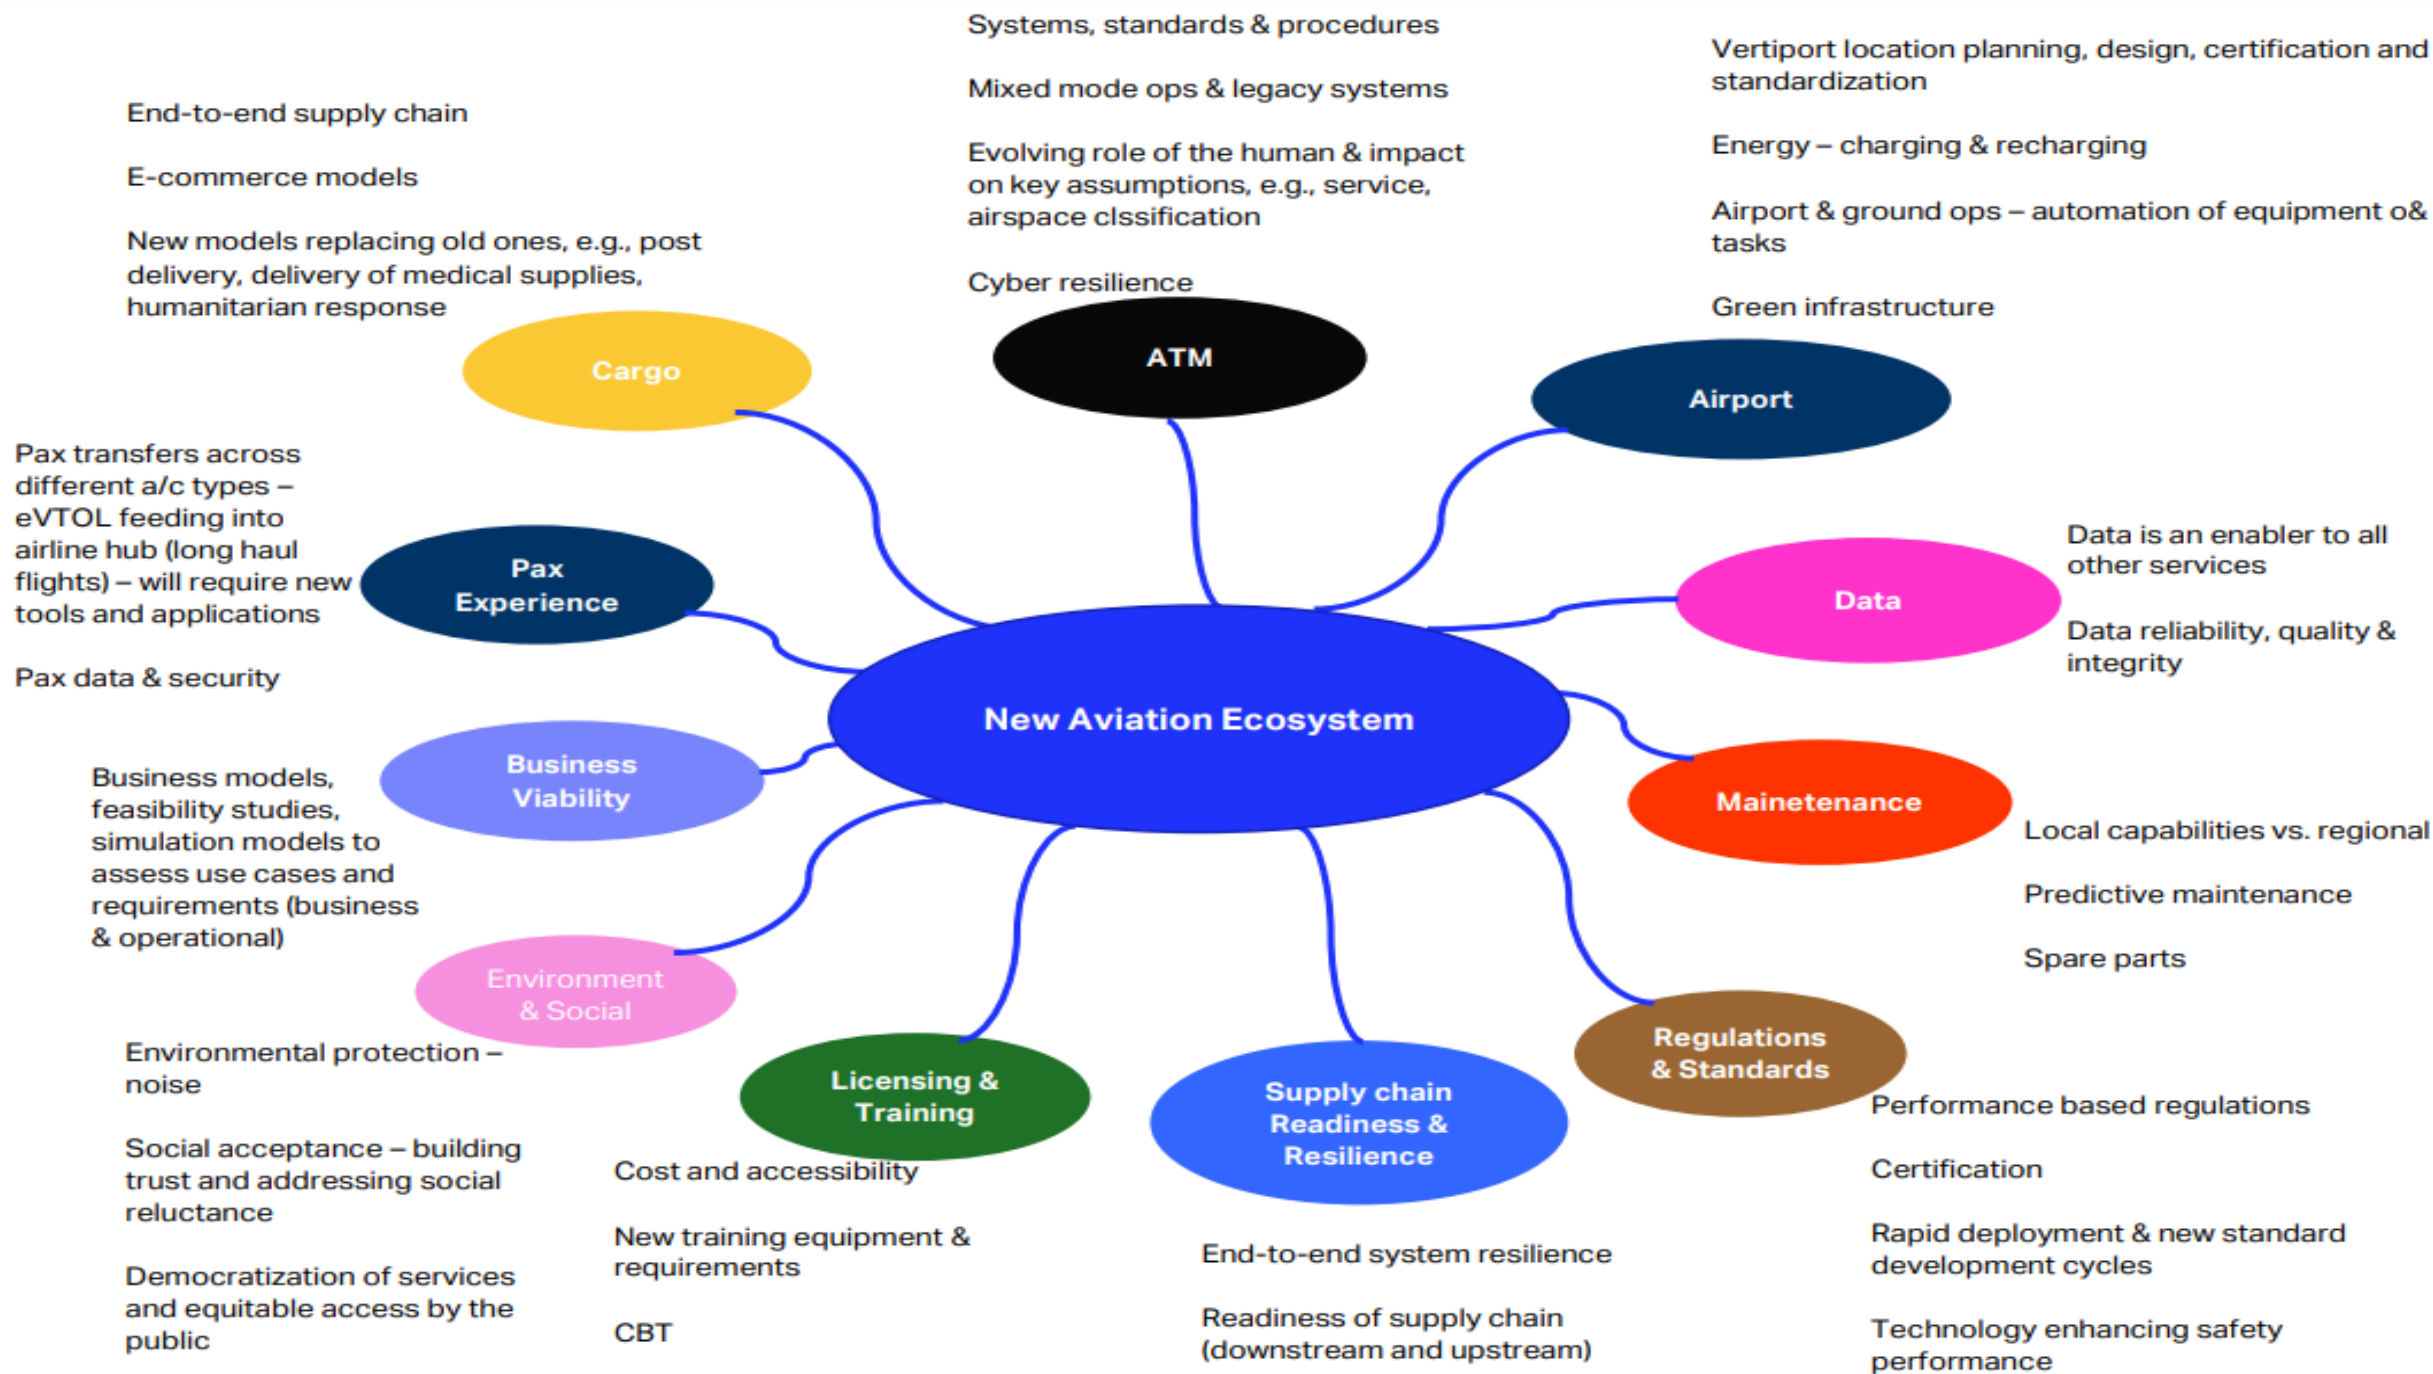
Systems, standards & procedures

Mixed mode ops & legacy systems

Evolving role of the human & impact on key assumptions, e.g., service, airspace clssification

Cyber resilience

Vertiport location planning, design, certification and standardization

Energy – charging & recharging

Airport & ground ops – automation of equipment o& tasks

Green infrastructure

End-to-end supply chain

E-commerce models

New models replacing old ones, e.g., post delivery, delivery of medical supplies, humanitarian response

Cargo

ATM

Airport

Pax transfers across different a/c types – eVTOL feeding into airline hub (long haul flights) – will require new tools and applications

Pax data & security

Pax Experience

Data

Data is an enabler to all other services

Data reliability, quality & integrity

New Aviation Ecosystem

Business Viability

Business models, feasibility studies, simulation models to assess use cases and requirements (business & operational)

Mainetenance

Local capabilities vs. regional

Predictive maintenance

Spare parts

Environment & Social

Environmental protection – noise

Social acceptance – building trust and addressing social reluctance

Democratization of services and equitable access by the public

Licensing & Training

Cost and accessibility

New training equipment & requirements

CBT

Supply chain Readiness & Resilience

End-to-end system resilience

Readiness of supply chain (downstream and upstream)

Regulations & Standards

Performance based regulations

Certification

Rapid deployment & new standard development cycles

Technology enhancing safety performance